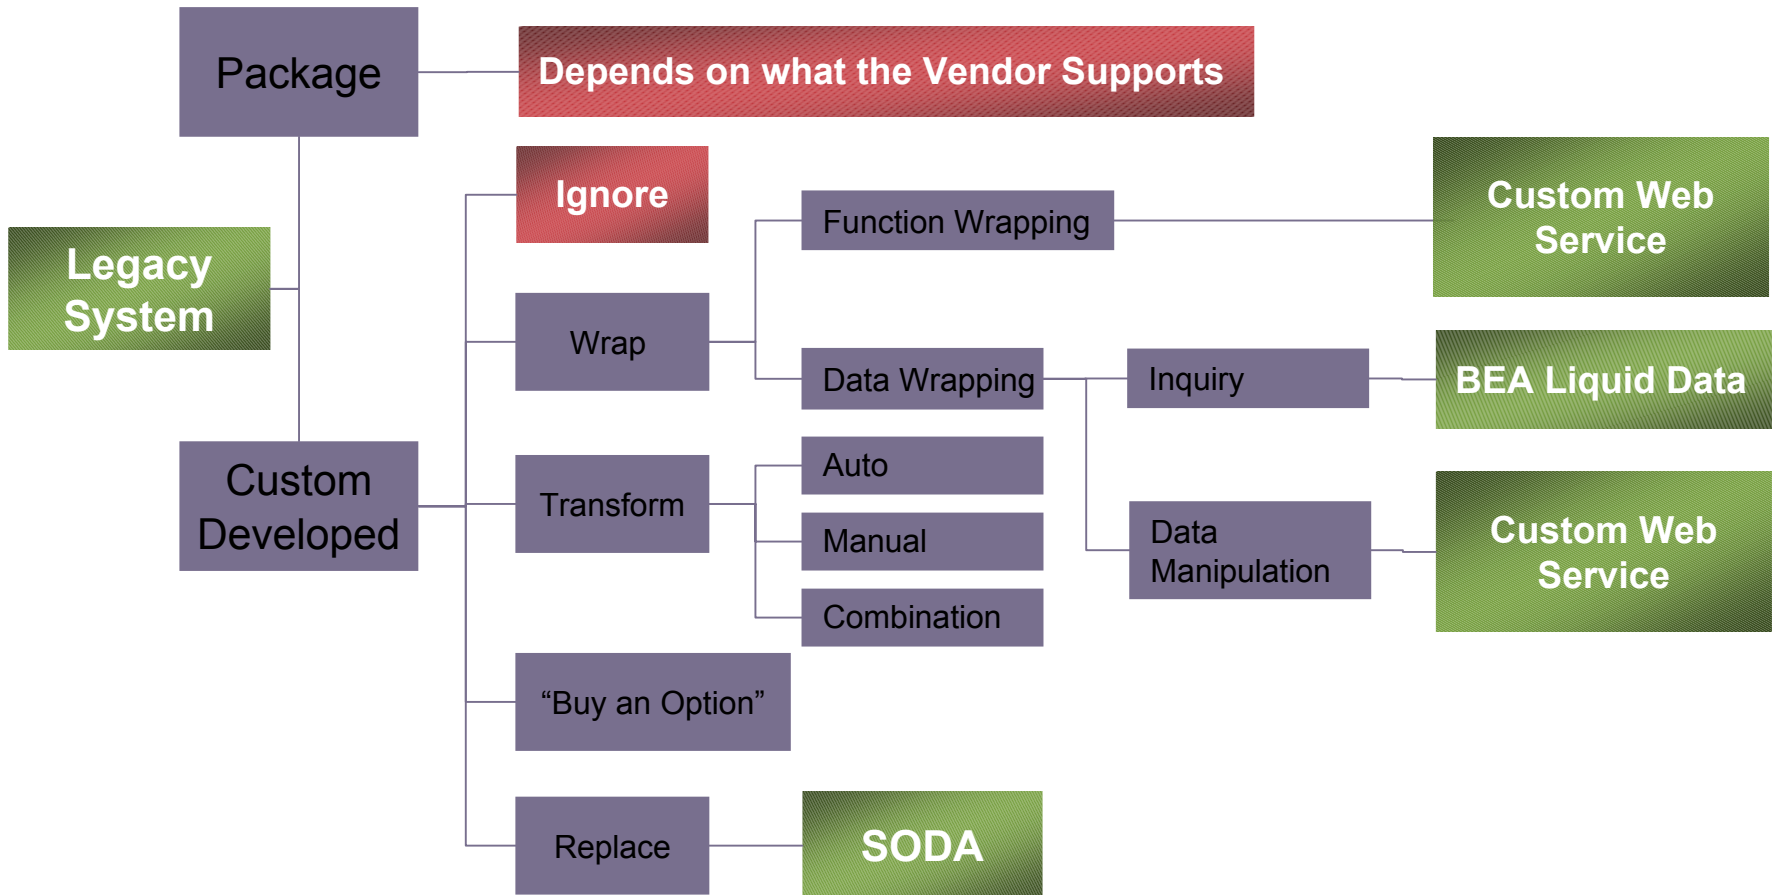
Package

Depends on what the Vendor Supports

Legacy System

Custom Developed

Ignore

Wrap

Transform

“Buy an Option”

Replace

Function Wrapping

Data Wrapping

Auto

Manual

Combination

SODA

Inquiry

Data Manipulation

Custom Web Service

BEA Liquid Data

Custom Web Service